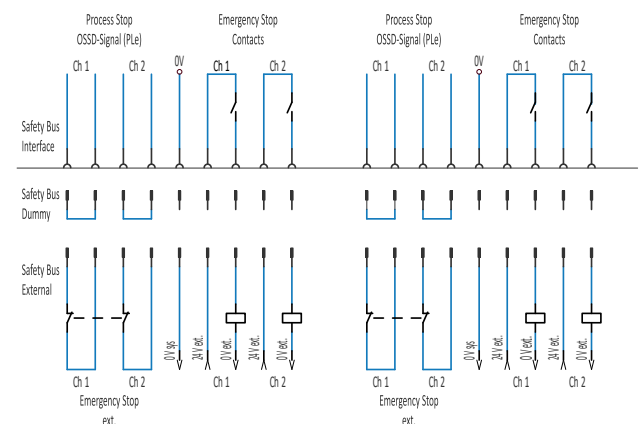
Process Stop
OSSD-Signal (PLe)

Emergency Stop
Contacts

Process Stop
OSSD-Signal (PLe)

Emergency Stop
Contacts

Ch 1 Ch 2 0V Ch 1 Ch 2

Ch 1 Ch 2 0V Ch 1 Ch 2

Safety Bus
Interface

Safety Bus
Dummy

Safety Bus
External

0V sys 24 V ext. 0 V ext. 24 V ext. 0 V ext.

0V sys 24 V ext. 0 V ext. 24 V ext. 0 V ext.

Ch 1 Ch 2 Ch 1 Ch 2

Ch 1 Ch 2 Ch 1 Ch 2

Emergency Stop
ext.

Emergency Stop
ext.